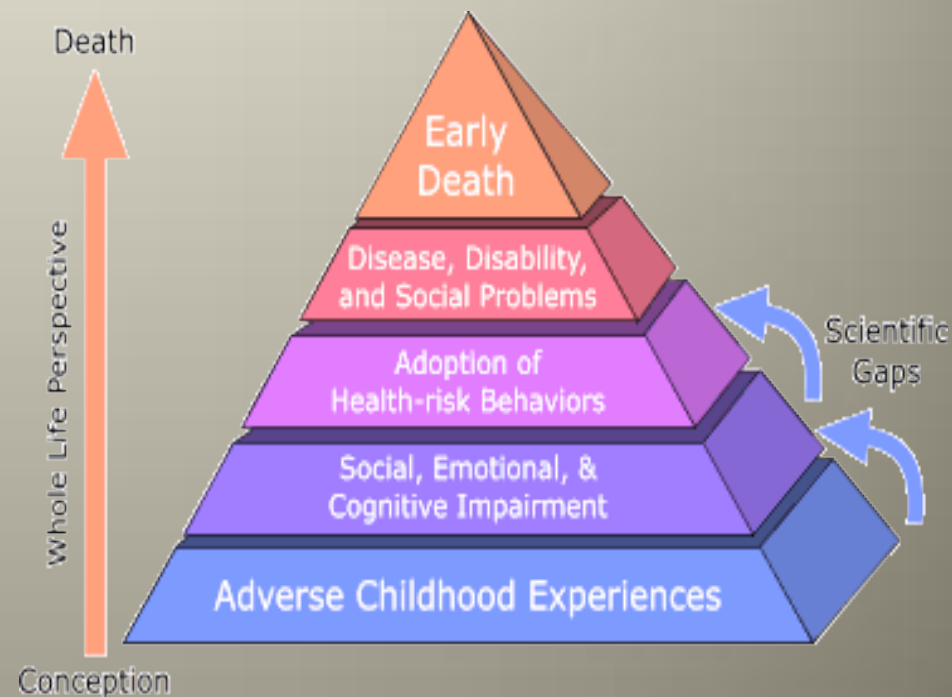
Death

Whole Life Perspective

Conception

Early Death

Disease, Disability, and Social Problems

Adoption of Health-risk Behaviors

Social, Emotional, & Cognitive Impairment

Adverse Childhood Experiences

Scientific Gaps